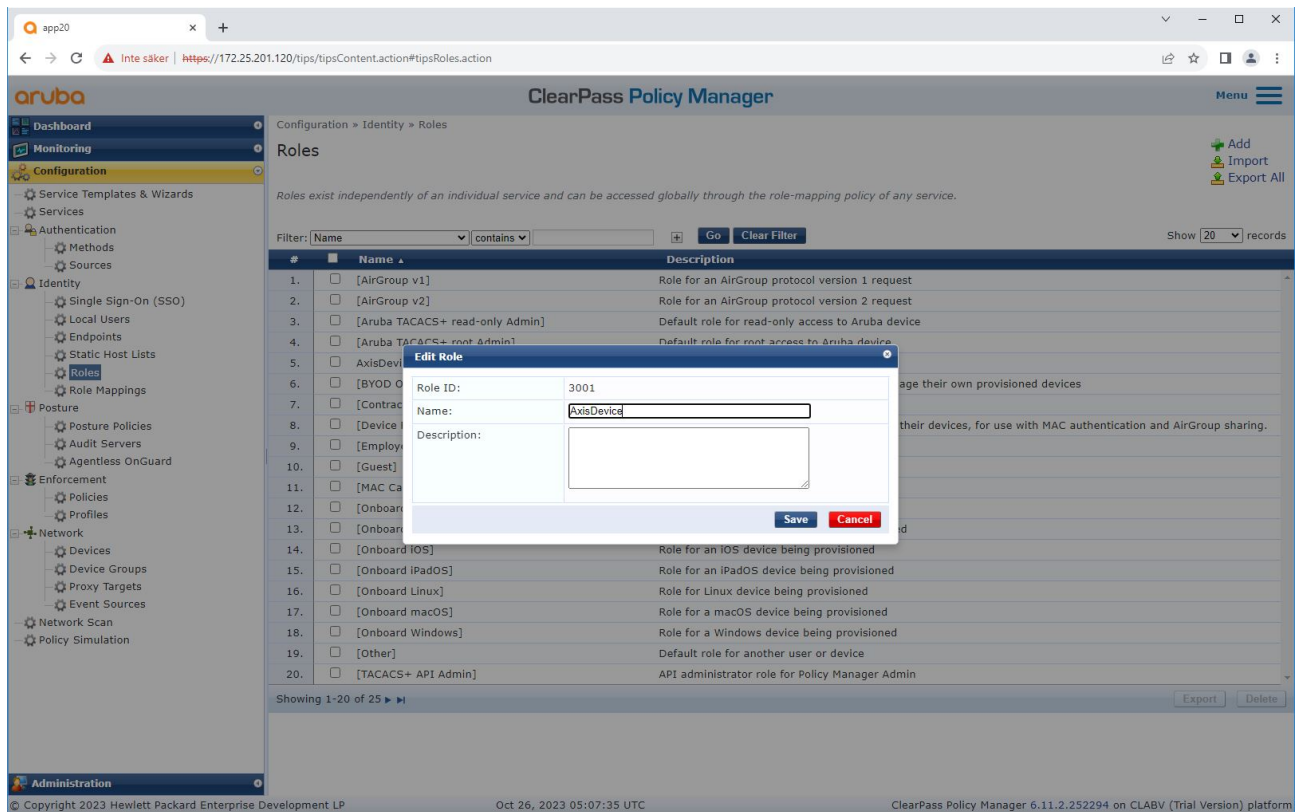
app20 × +

Inte säker | https://172.25.201.120/tips/tipsContent.action#tipsRoles.action

aruba ClearPass Policy Manager Menu

Dashboard
Monitoring
Configuration
Service Templates & Wizards
Services
Authentication
Methods
Sources
Identity
Single Sign-On (SSO)
Local Users
Endpoints
Static Host Lists
Roles
Role Mappings
Posture
Posture Policies
Audit Servers
Agentless OnGuard
Enforcement
Policies
Profiles
Network
Devices
Device Groups
Proxy Targets
Event Sources
Network Scan
Policy Simulation
Administration

Configuration » Identity » Roles

Roles

Add
Import
Export All

Roles exist independently of an individual service and can be accessed globally through the role-mapping policy of any service.

Filter: Name contains Go Clear Filter Show 20 records

| # | | Name ▴ | Description |
|---|---|---|---|
| 1. | | [AirGroup v1] | Role for an AirGroup protocol version 1 request |
| 2. | | [AirGroup v2] | Role for an AirGroup protocol version 2 request |
| 3. | | [Aruba TACACS+ read-only Admin] | Default role for read-only access to Aruba device |
| 4. | | [Aruba TACACS+ root Admin] | Default role for root access to Aruba device |
| 5. | | AxisDevi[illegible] | |
| 6. | | [BYOD O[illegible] | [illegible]age their own provisioned devices |
| 7. | | [Contrac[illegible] | |
| 8. | | [Device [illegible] | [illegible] their devices, for use with MAC authentication and AirGroup sharing. |
| 9. | | [Employ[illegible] | |
| 10. | | [Guest] | |
| 11. | | [MAC Ca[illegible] | |
| 12. | | [Onboar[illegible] | |
| 13. | | [Onboar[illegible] | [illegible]d |
| 14. | | [Onboard iOS] | Role for an iOS device being provisioned |
| 15. | | [Onboard iPadOS] | Role for an iPadOS device being provisioned |
| 16. | | [Onboard Linux] | Role for Linux device being provisioned |
| 17. | | [Onboard macOS] | Role for a macOS device being provisioned |
| 18. | | [Onboard Windows] | Role for a Windows device being provisioned |
| 19. | | [Other] | Default role for another user or device |
| 20. | | [TACACS+ API Admin] | API administrator role for Policy Manager Admin |

Edit Role
Role ID: 3001
Name: AxisDevice
Description:
Save Cancel

Showing 1-20 of 25
Export Delete

© Copyright 2023 Hewlett Packard Enterprise Development LP Oct 26, 2023 05:07:35 UTC ClearPass Policy Manager 6.11.2.252294 on CLABV (Trial Version) platform